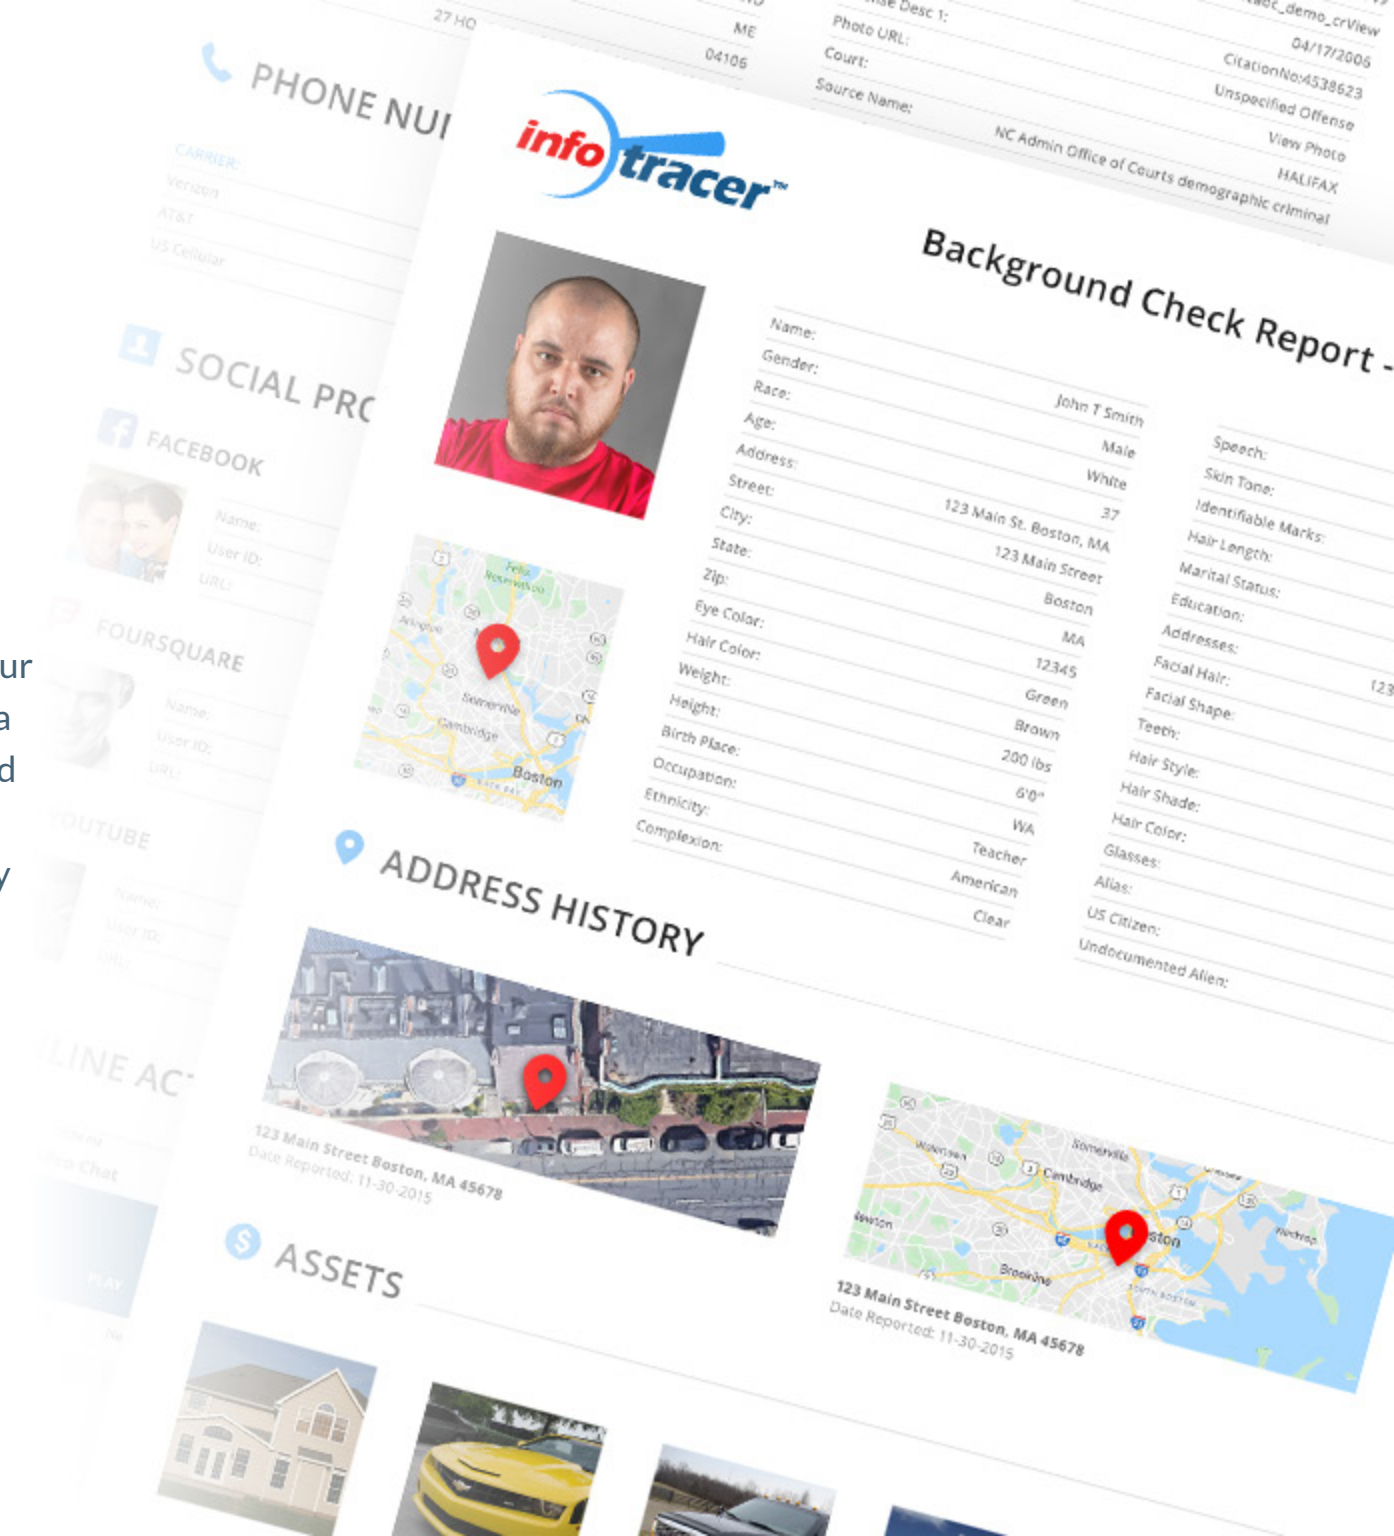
27 HO
ME
04106
PHONE NU
CARRIER:
Verizon
AT&T
US Cellular
SOCIAL PR
FACEBOOK
Name:
User ID:
URL:
FOURSQUARE
Name:
User ID:
URL:
YOUTUBE
Name:
User ID:
URL:
LINE AC
Chat
ur
a
d
y

Desc 1:
Photo URL:
Court:
Source Name:
abc_demo_crView
04/17/2006
CitationNo:4538623
Unspecified Offense
View Photo
HALIFAX
NC Admin Office of Courts demographic criminal

infotracer™

Background Check Report -

| | |
|---|---|
| Name: | John T Smith |
| Gender: | Male |
| Race: | White |
| Age: | 37 |
| Address: | 123 Main St. Boston, MA |
| Street: | 123 Main Street |
| City: | Boston |
| State: | MA |
| Zip: | 12345 |
| Eye Color: | Green |
| Hair Color: | Brown |
| Weight: | 200 lbs |
| Height: | 6'0" |
| Birth Place: | WA |
| Occupation: | Teacher |
| Ethnicity: | American |
| Complexion: | Clear |

Speech:
Skin Tone:
Identifiable Marks:
Hair Length:
Marital Status:
Education:
Addresses: 123
Facial Hair:
Facial Shape:
Teeth:
Hair Style:
Hair Shade:
Hair Color:
Glasses:
Alias:
US Citizen:
Undocumented Alien:

Somerville
Cambridge
Boston

ADDRESS HISTORY

123 Main Street Boston, MA 45678
Date Reported: 11-30-2015

Somerville
Cambridge
Newton
Brookline
Boston

123 Main Street Boston, MA 45678
Date Reported: 11-30-2015

ASSETS